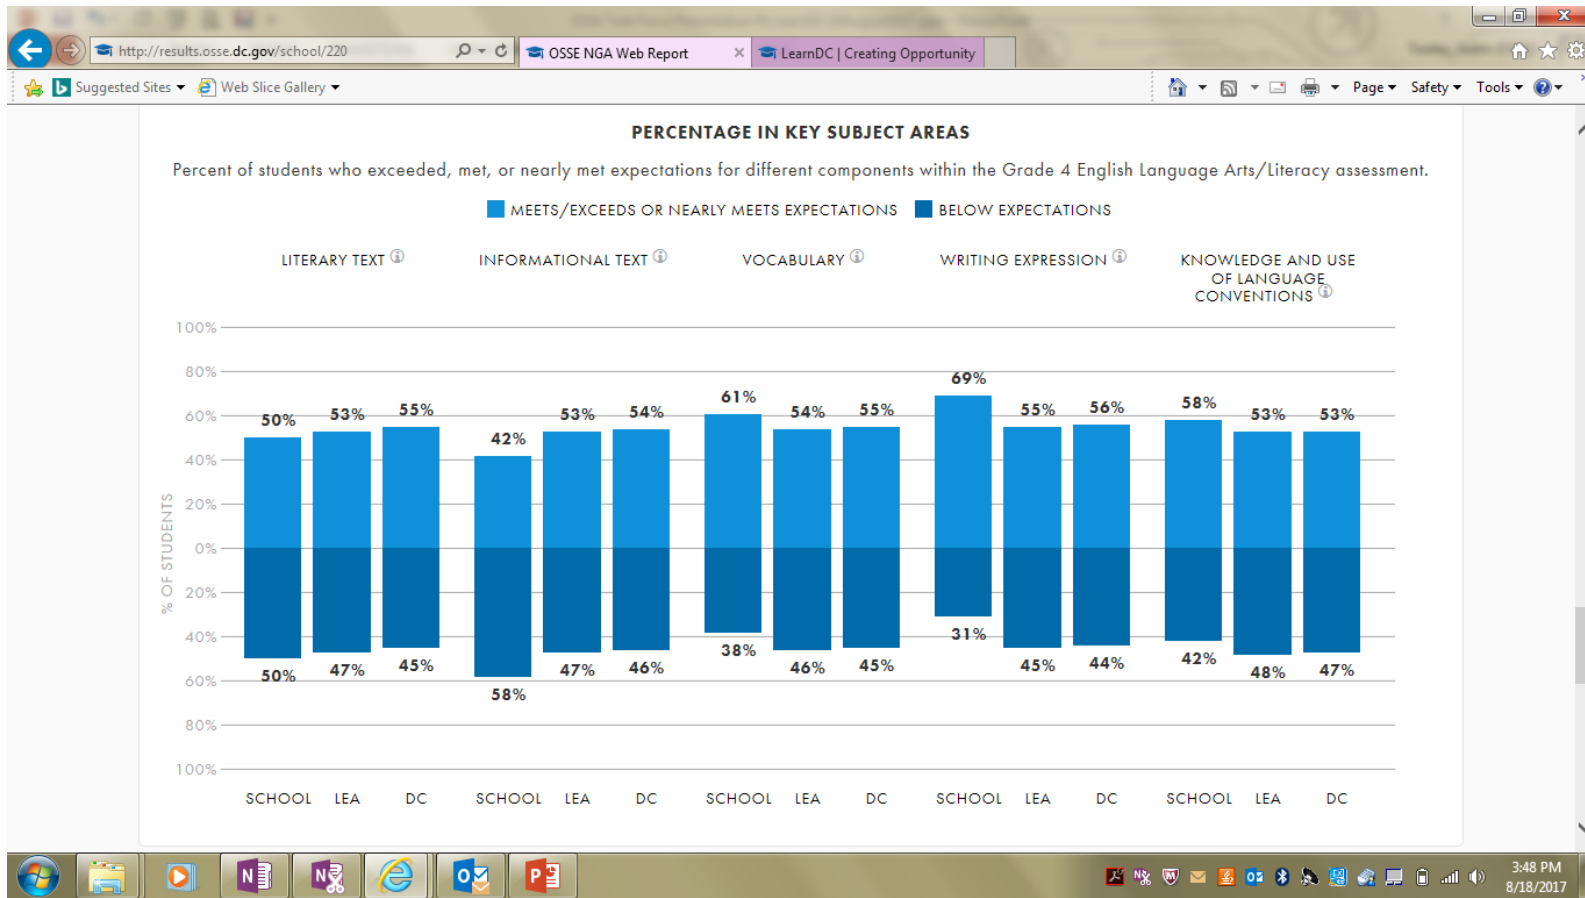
http://results.osse.dc.gov/school/220
OSSE NGA Web Report
LearnDC | Creating Opportunity
Suggested Sites
Web Slice Gallery
Page
Safety
Tools

PERCENTAGE IN KEY SUBJECT AREAS

Percent of students who exceeded, met, or nearly met expectations for different components within the Grade 4 English Language Arts/Literacy assessment.

MEETS/EXCEEDS OR NEARLY MEETS EXPECTATIONS
BELOW EXPECTATIONS

LITERARY TEXT
INFORMATIONAL TEXT
VOCABULARY
WRITING EXPRESSION
KNOWLEDGE AND USE OF LANGUAGE CONVENTIONS

100%
80%
60%
40%
20%
0%
20%
40%
60%
80%
100%

% OF STUDENTS

50% 53% 55% 42% 53% 54% 61% 54% 55% 69% 55% 56% 58% 53% 53%

50% 47% 45% 58% 47% 46% 38% 46% 45% 31% 45% 44% 42% 48% 47%

SCHOOL LEA DC SCHOOL LEA DC SCHOOL LEA DC SCHOOL LEA DC SCHOOL LEA DC

3:48 PM
8/18/2017